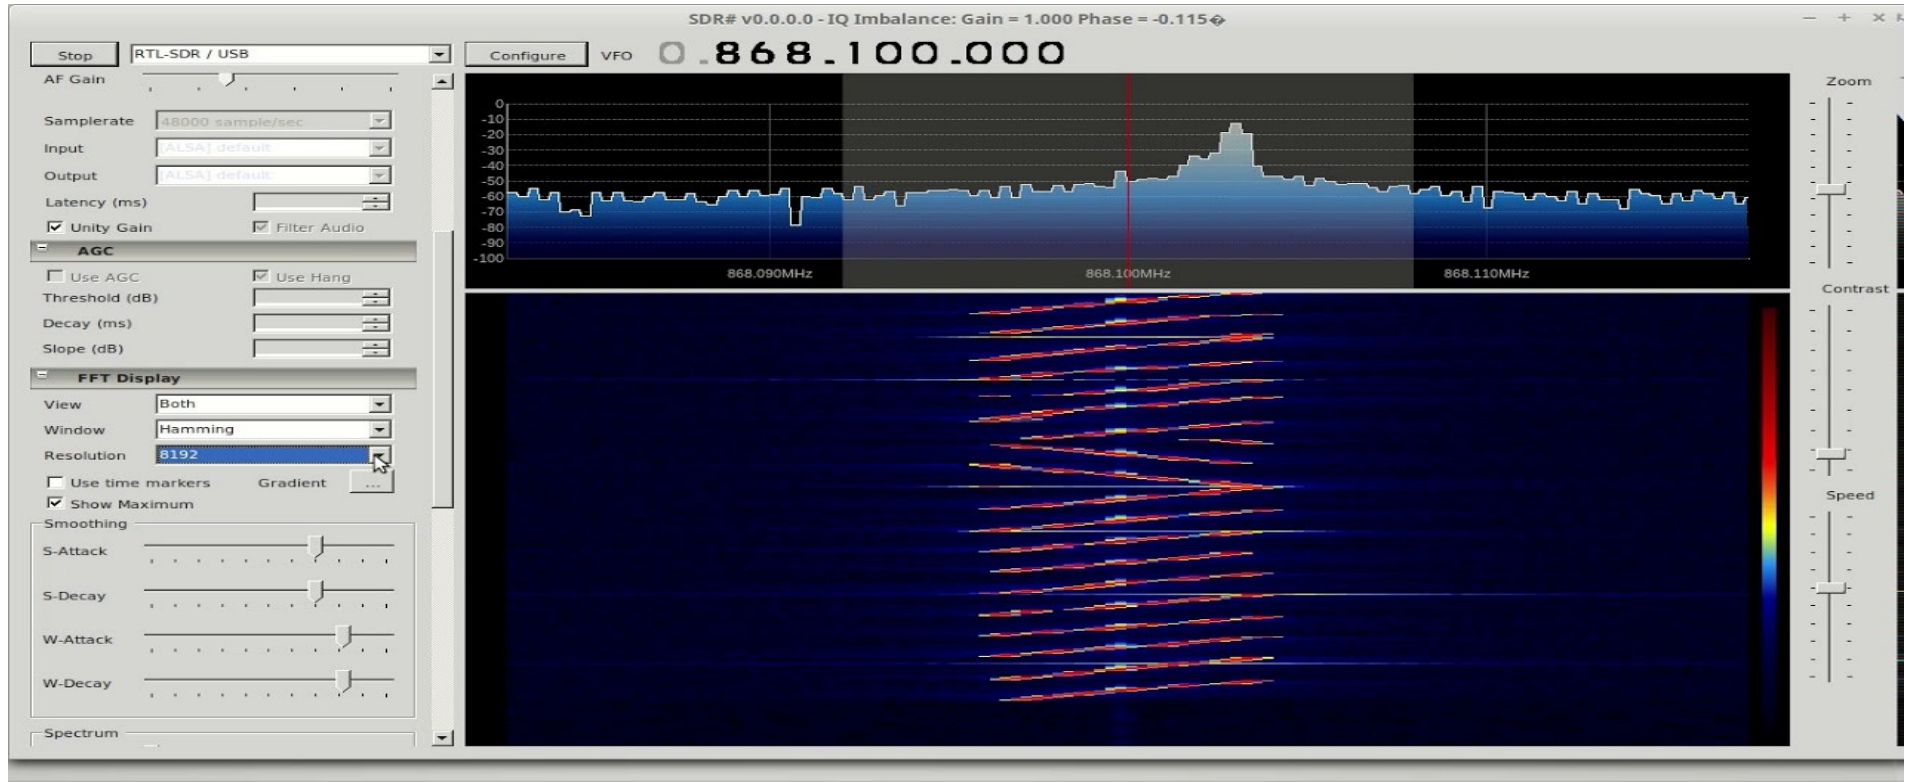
SDR# v0.0.0.0 - IQ Imbalance: Gain = 1.000 Phase = -0.115�

Stop
RTL-SDR / USB
Configure
VFO
0.868.100.000

AF Gain
Samplerate 48000 sample/sec
Input [ALSA] default
Output [ALSA] default
Latency (ms)
Unity Gain
Filter Audio
AGC
Use AGC
Use Hang
Threshold (dB)
Decay (ms)
Slope (dB)
FFT Display
View Both
Window Hamming
Resolution 8192
Use time markers
Gradient ...
Show Maximum
Smoothing
S-Attack
S-Decay
W-Attack
W-Decay
Spectrum

0
-10
-20
-30
-40
-50
-60
-70
-80
-90
-100
868.090MHz
868.100MHz
868.110MHz

Zoom
Contrast
Speed